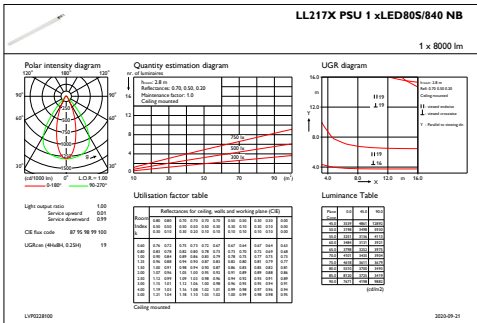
LL217X PSU 1 xLED80S/840 NB

1 x 8000 lm

Polar intensity diagram

120° 180° 120°

90° 90°

60° 60°

30° 0° 30°

(cd/1000 lm) L.O.R. = 1.00

0-180° 90-270°

Quantity estimation diagram

nr. of luminaires

h room: 2.8 m
Reflectance: 0.70, 0.50, 0.20
Maintenance factor: 1.0
Ceiling mounted

750 lx
500 lx
300 lx
200 lx

10 30 50 70 90 (m²)

UGR diagram

16.0
12.0
8.0
4.0

Y

X

4.0 8.0 12.0 16.0

≡ 19
≡ 16

Light output ratio 1.00
Service upward 0.01
Service downward 0.99

CIE flux code 87 95 98 99 100

UGRcea (4Hx8H, 0.25H) 19

Utilisation factor table

Reflectances for ceiling, walls and working plane (CIE)

Ceiling mounted

Luminance Table

(cd/m2)

LVP0228900 2020-09-21